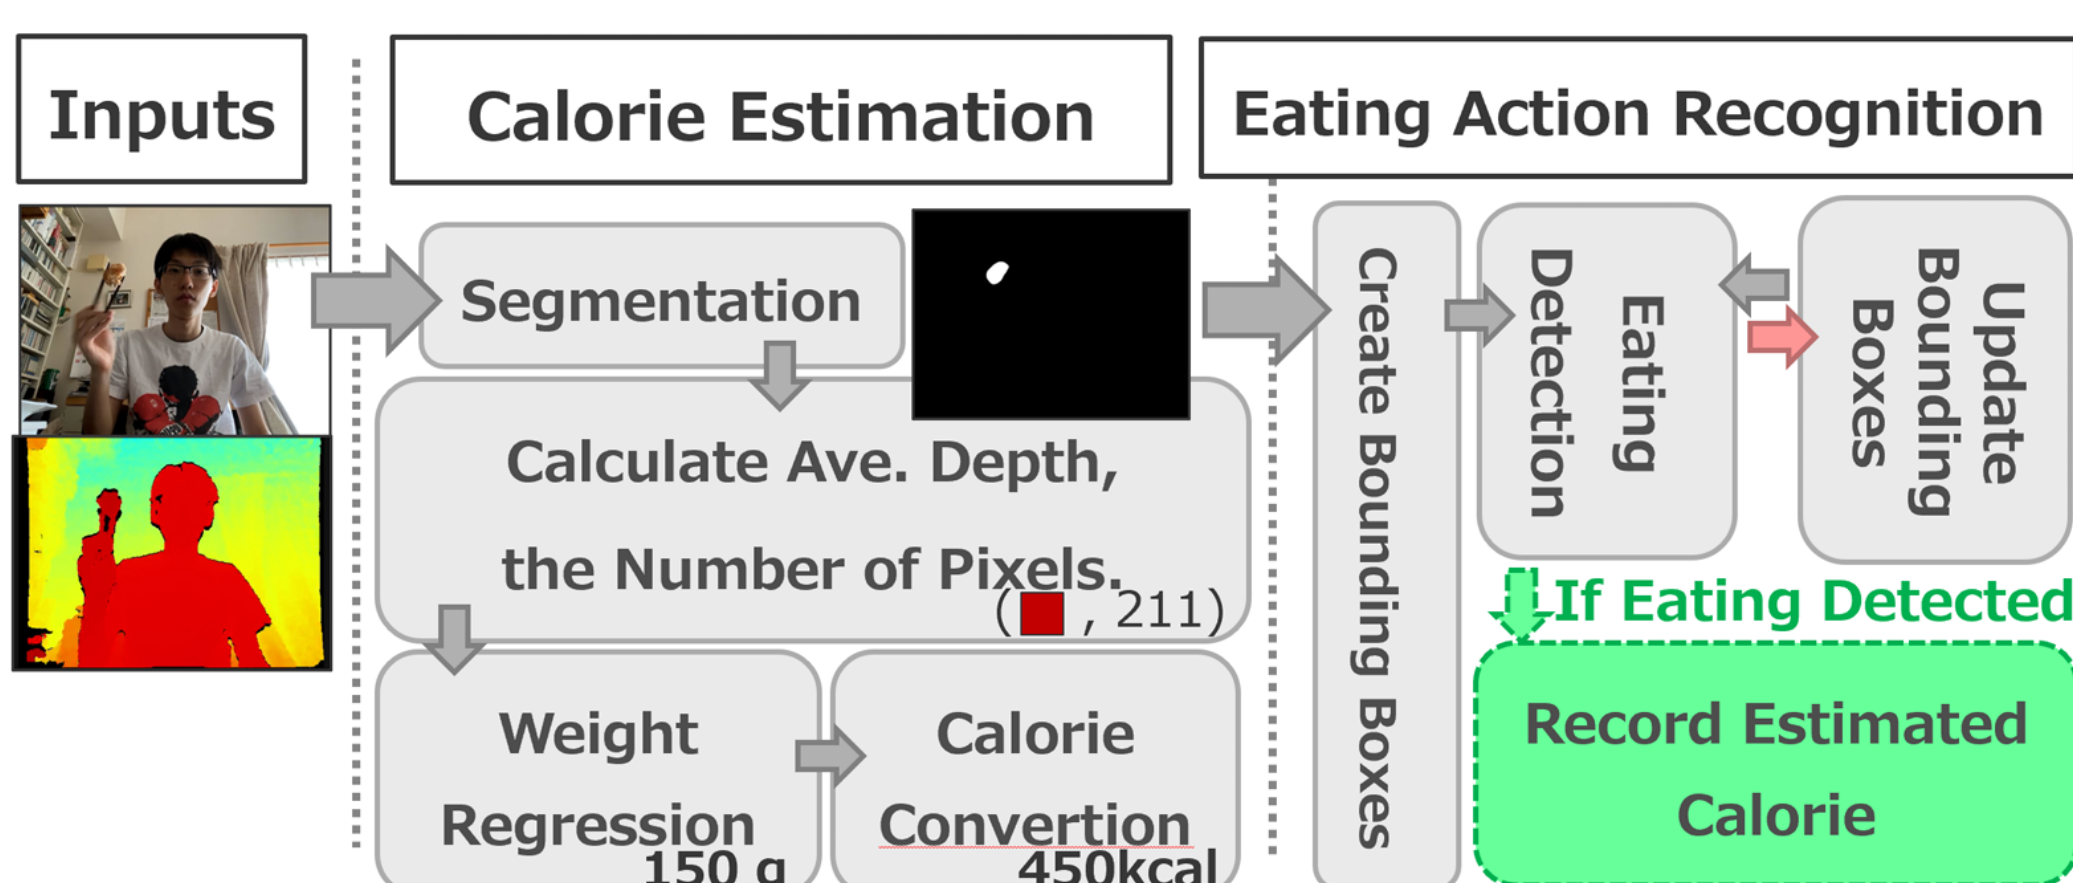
Inputs

Calorie Estimation

Eating Action Recognition

Segmentation

Calculate Ave. Depth, the Number of Pixels.

( , 211)

Weight Regression

150 g

Calorie Convertion

450kcal

Create Bounding Boxes

Eating Detection

Update Bounding Boxes

If Eating Detected

Record Estimated Calorie